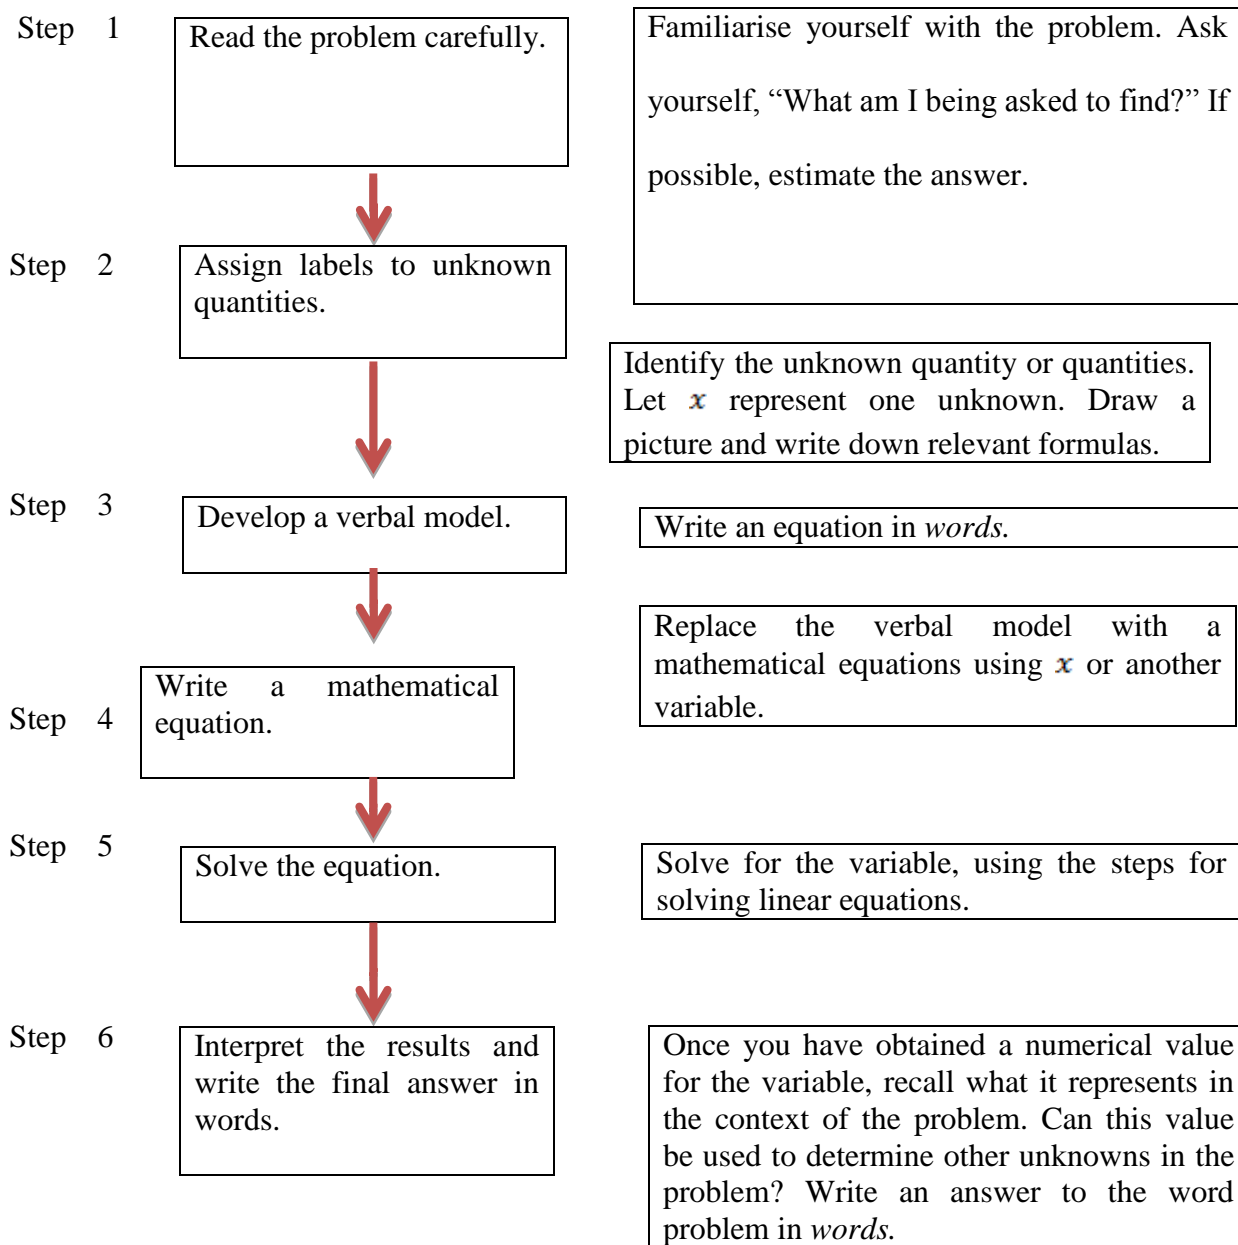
Step 1

Read the problem carefully.

Familiarise yourself with the problem. Ask yourself, “What am I being asked to find?” If possible, estimate the answer.

Step 2

Assign labels to unknown quantities.

Identify the unknown quantity or quantities. Let $x$ represent one unknown. Draw a picture and write down relevant formulas.

Step 3

Develop a verbal model.

Write an equation in *words.*

Replace the verbal model with a mathematical equations using $x$ or another variable.

Step 4

Write a mathematical equation.

Step 5

Solve the equation.

Solve for the variable, using the steps for solving linear equations.

Step 6

Interpret the results and write the final answer in words.

Once you have obtained a numerical value for the variable, recall what it represents in the context of the problem. Can this value be used to determine other unknowns in the problem? Write an answer to the word problem in *words.*